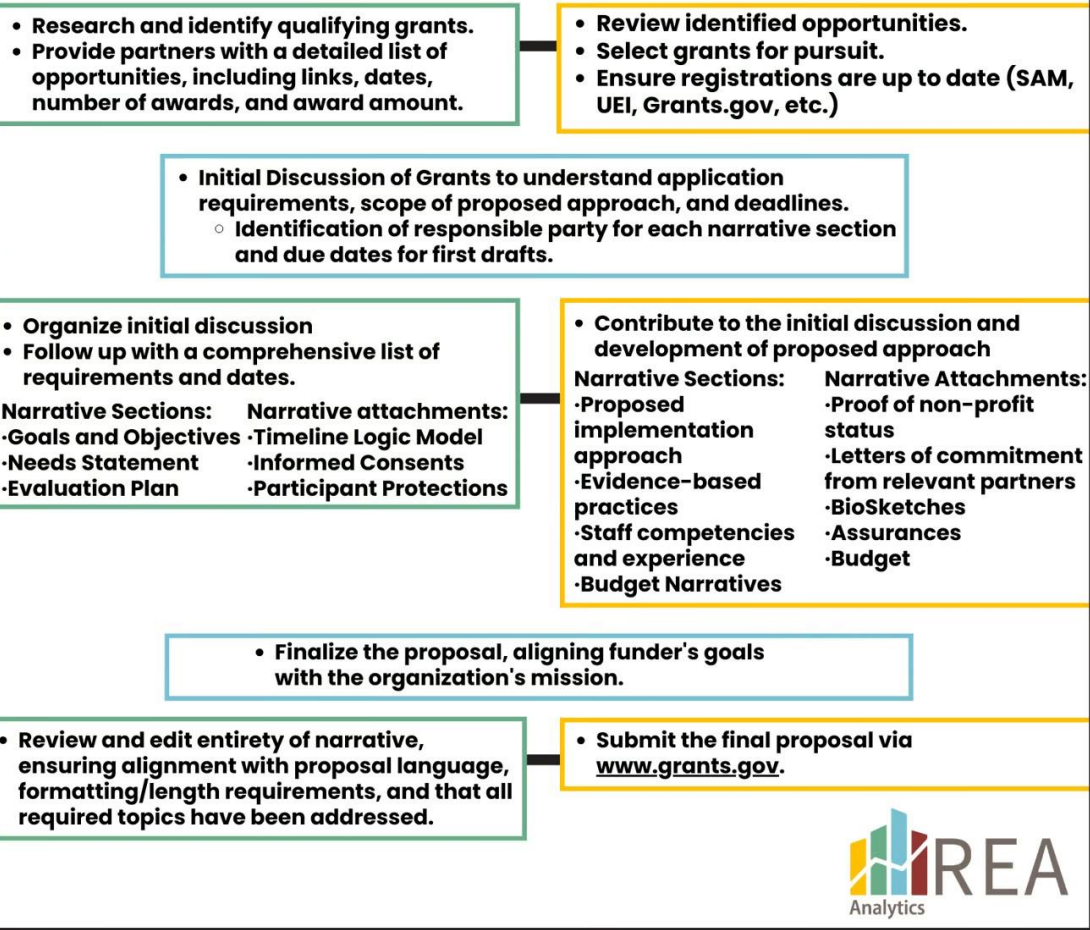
• Research and identify qualifying grants.
• Provide partners with a detailed list of opportunities, including links, dates, number of awards, and award amount.

• Review identified opportunities.
• Select grants for pursuit.
• Ensure registrations are up to date (SAM, UEI, Grants.gov, etc.)

• Initial Discussion of Grants to understand application requirements, scope of proposed approach, and deadlines.
○ Identification of responsible party for each narrative section and due dates for first drafts.

• Organize initial discussion
• Follow up with a comprehensive list of requirements and dates.

Narrative Sections:
·Goals and Objectives
·Needs Statement
·Evaluation Plan

Narrative attachments:
·Timeline Logic Model
·Informed Consents
·Participant Protections

• Contribute to the initial discussion and development of proposed approach

Narrative Sections:
·Proposed implementation approach
·Evidence-based practices
·Staff competencies and experience
·Budget Narratives

Narrative Attachments:
·Proof of non-profit status
·Letters of commitment from relevant partners
·BioSketches
·Assurances
·Budget

• Finalize the proposal, aligning funder's goals with the organization's mission.

• Review and edit entirety of narrative, ensuring alignment with proposal language, formatting/length requirements, and that all required topics have been addressed.

• Submit the final proposal via www.grants.gov.

REA
Analytics